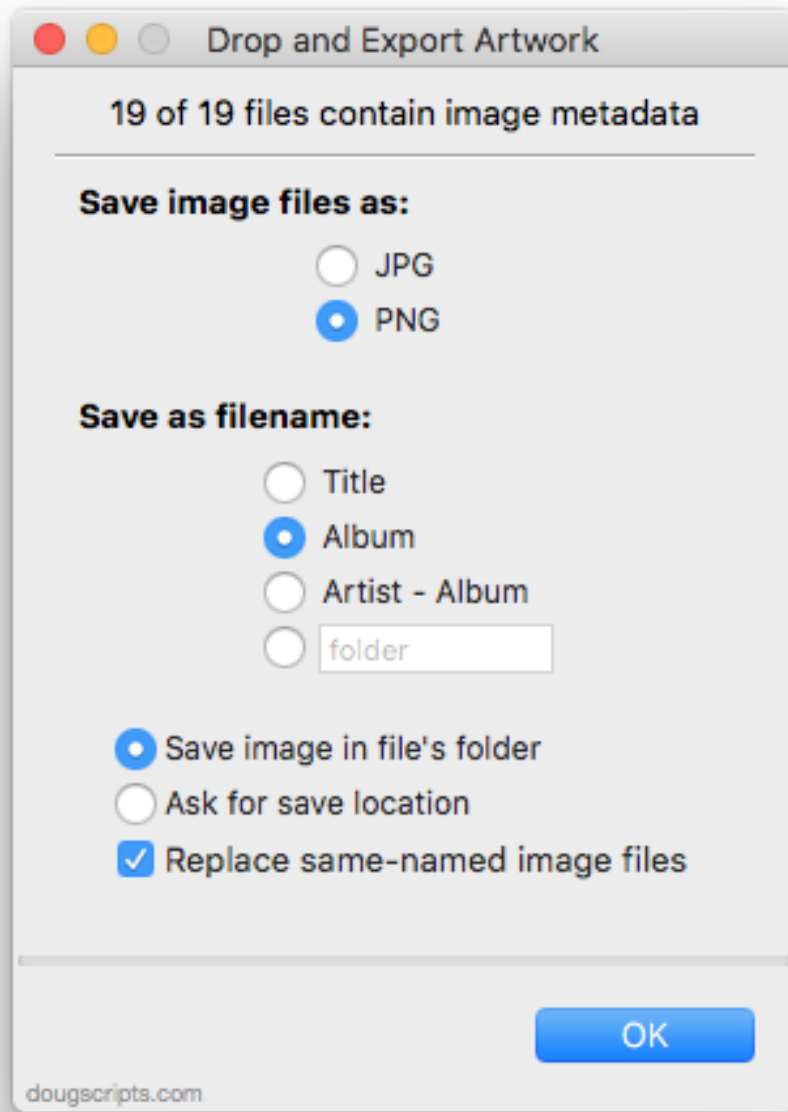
Drop and Export Artwork

19 of 19 files contain image metadata

Save image files as:

JPG

PNG

Save as filename:

Title

Album

Artist - Album

folder

Save image in file's folder

Ask for save location

Replace same-named image files

OK

dougscripts.com